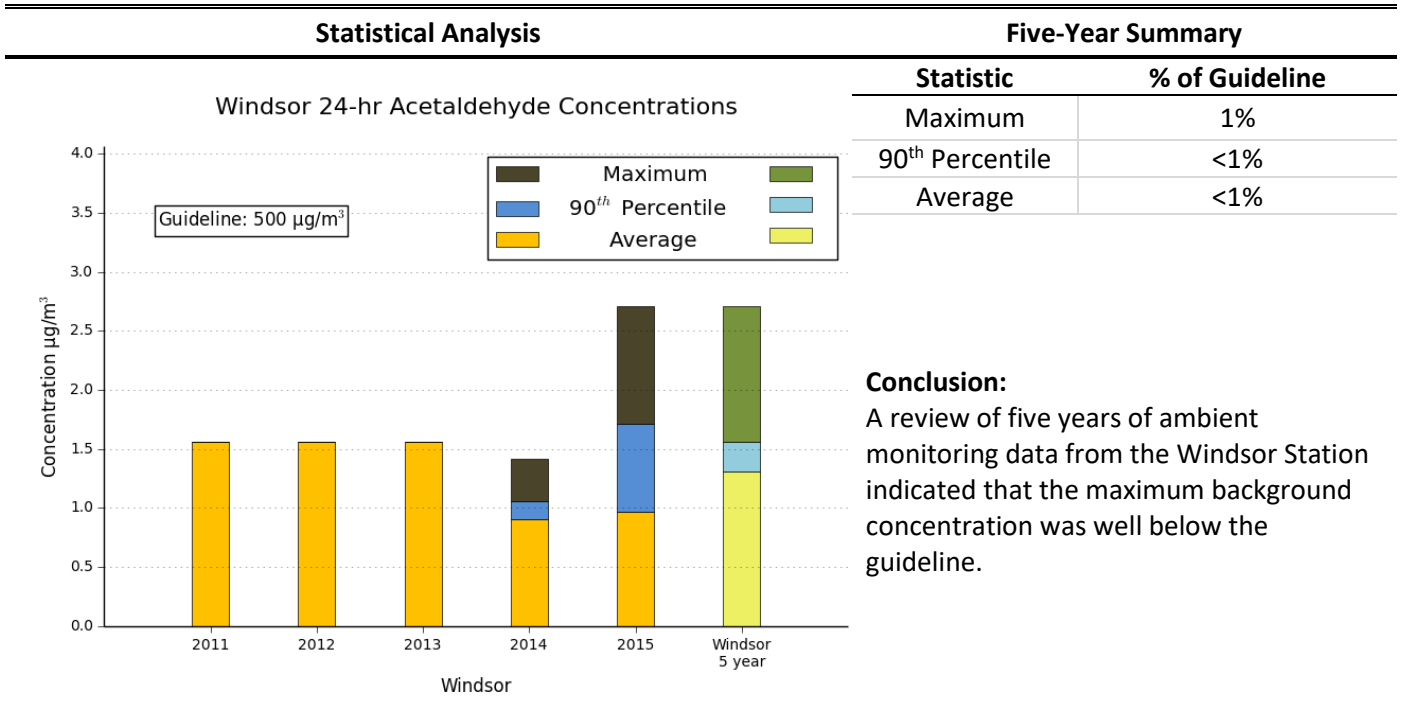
Statistical Analysis

Windsor 24-hr Acetaldehyde Concentrations

Guideline: 500 µg/m$^3$

Maximum
$90^{th}$ Percentile
Average

Concentration µg/m$^3$

4.0
3.5
3.0
2.5
2.0
1.5
1.0
0.5
0.0

2011
2012
2013
2014
2015
Windsor 5 year

Windsor

Five-Year Summary

| Statistic | % of Guideline |
|---|---|
| Maximum | 1% |
| 90$^{th}$ Percentile | <1% |
| Average | <1% |

Conclusion:
A review of five years of ambient monitoring data from the Windsor Station indicated that the maximum background concentration was well below the guideline.